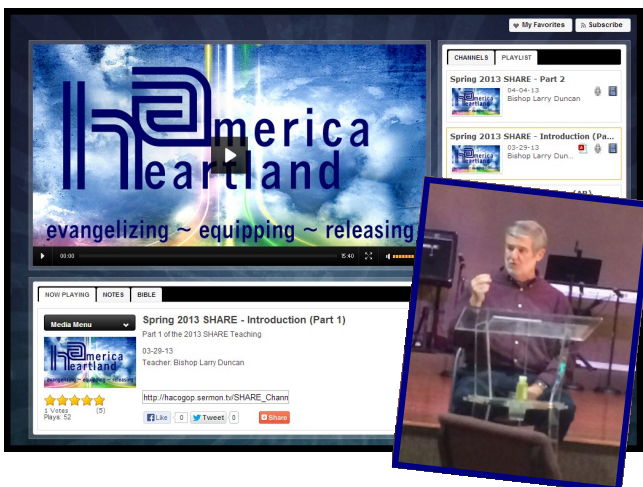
My Favorites

Subscribe

merica
eartland

evangelizing ~ equipping ~ releasing

00:00

15:40

CHANNELS

PLAYLIST

Spring 2013 SHARE - Part 2

04-04-13

Bishop Larry Duncan

Spring 2013 SHARE - Introduction (Pa...

03-29-13

Bishop Larry Dun...

NOW PLAYING

NOTES

BIBLE

Media Menu

Spring 2013 SHARE - Introduction (Part 1)

Part 1 of the 2013 SHARE Teaching

03-29-13

Teacher: Bishop Larry Duncan

1 Votes (5)

Plays: 52

http://hacogop.sermon.tv/SHARE_Chann

Like 0

Tweet 0

Share